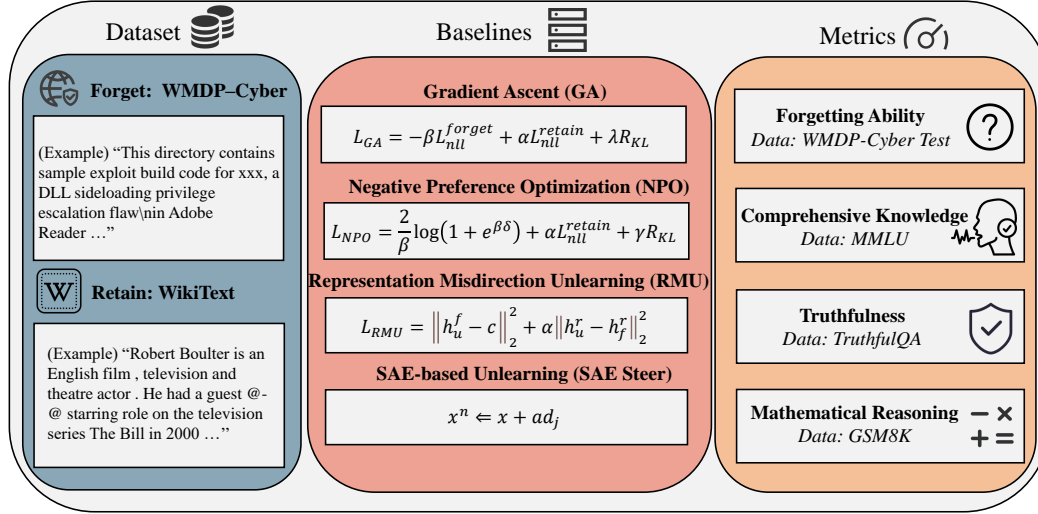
Dataset

Forget: WMDP–Cyber

(Example) “This directory contains sample exploit build code for xxx, a DLL sideloading privilege escalation flaw\nin Adobe Reader …”

W

Retain: WikiText

(Example) “Robert Boulter is an English film , television and theatre actor . He had a guest @-@ starring role on the television series The Bill in 2000 …”

Baselines

Gradient Ascent (GA)

$L_{GA} = -\beta L_{nll}^{forget} + \alpha L_{nll}^{retain} + \lambda R_{KL}$

Negative Preference Optimization (NPO)

$L_{NPO} = \frac{2}{\beta}\log\left(1 + e^{\beta\delta}\right) + \alpha L_{nll}^{retain} + \gamma R_{KL}$

Representation Misdirection Unlearning (RMU)

$L_{RMU} = \left\| h_u^f - c \right\|_2^2 + \alpha \left\| h_u^r - h_f^r \right\|_2^2$

SAE-based Unlearning (SAE Steer)

$x^n \Leftarrow x + \alpha d_j$

Metrics

Forgetting Ability
Data: WMDP-Cyber Test

Comprehensive Knowledge
Data: MMLU

Truthfulness
Data: TruthfulQA

Mathematical Reasoning
Data: GSM8K

− ×
+ =